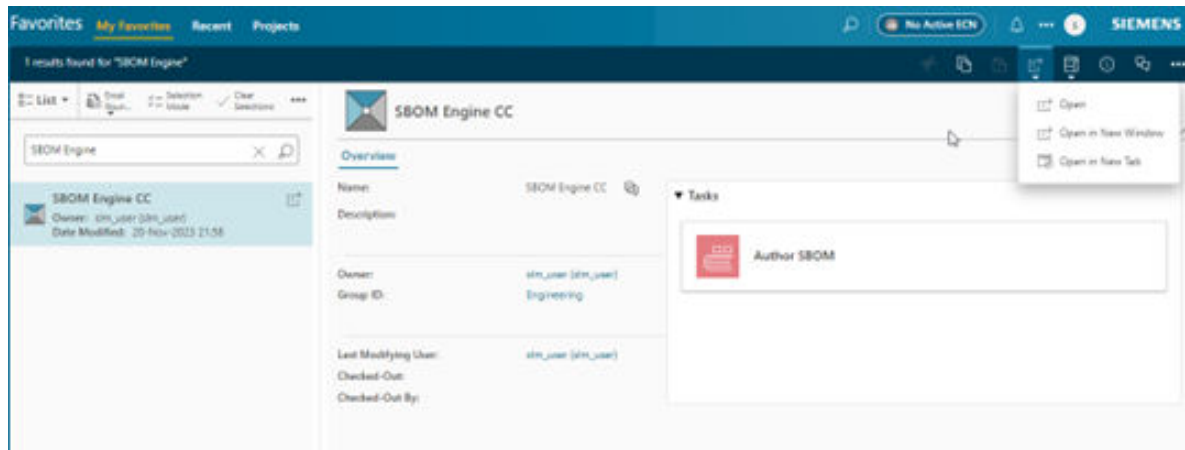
Favorites My Favorites Recent Projects

No Active ECN

SIEMENS

1 results found for "SBOM Engine"

List Email Soun... Selection Mode Clear Selections

SBOM Engine

SBOM Engine CC
Owner: slm_user (slm_user)
Date Modified: 20-Nov-2023 21:58

SBOM Engine CC

Overview

Name: SBOM Engine CC
Description:

Owner: slm_user (slm_user)
Group ID: Engineering

Last Modifying User: slm_user (slm_user)
Checked-Out:
Checked-Out By:

▼ Tasks

Author SBOM

Open
Open in New Window
Open in New Tab